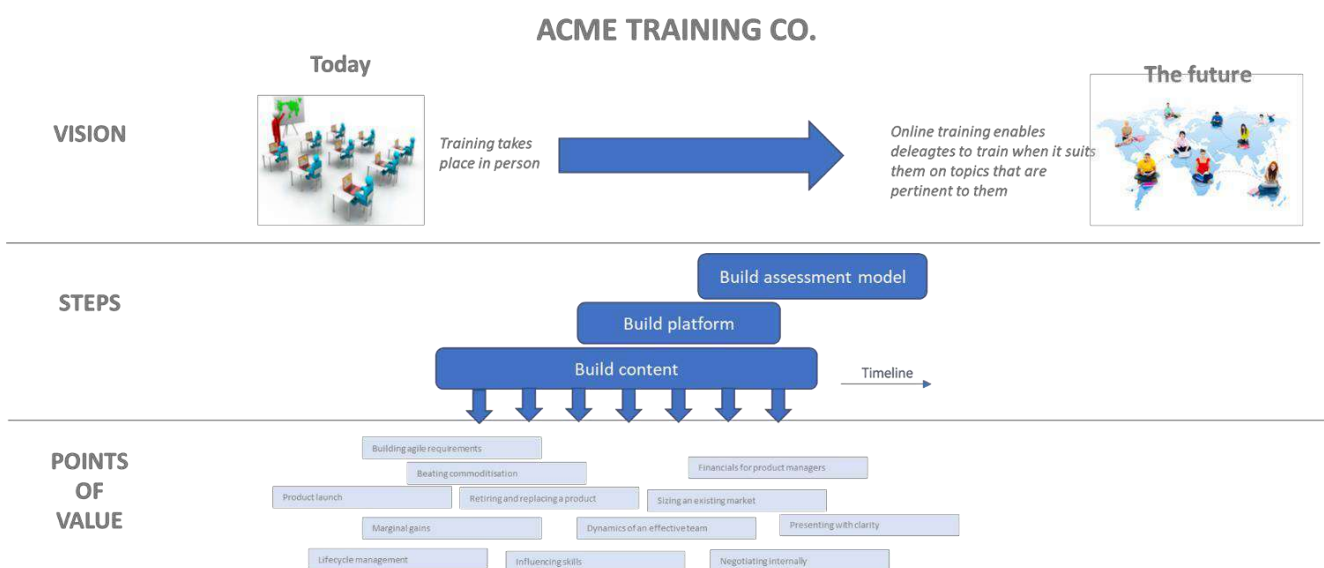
ACME TRAINING CO.

Today

The future

VISION

Training takes place in person

Online training enables deleagtes to train when it suits them on topics that are pertinent to them

STEPS

Build assessment model

Build platform

Build content

Timeline

POINTS OF VALUE

Building agile requirements

Beating commoditisation

Financials for product managers

Product launch

Retiring and replacing a product

Sizing an existing market

Marginal gains

Dynamics of an effective team

Presenting with clarity

Lifecycle management

Influencing skills

Negotiating internally